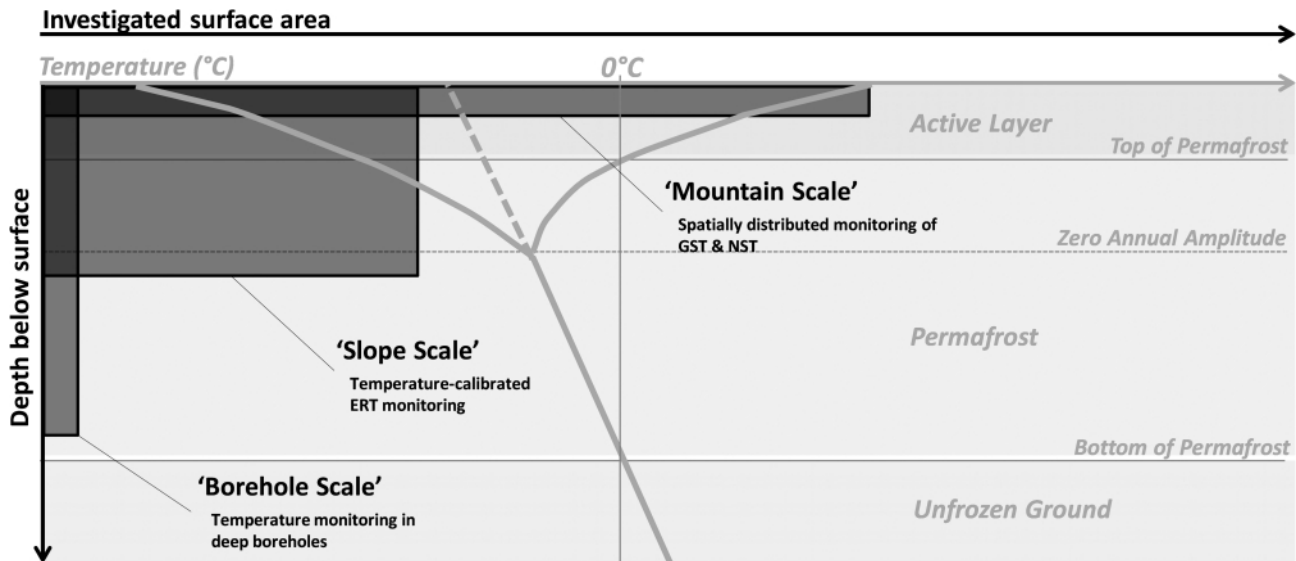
Investigated surface area

Temperature (°C)

0°C

Active Layer

Top of Permafrost

'Mountain Scale'

Spatially distributed monitoring of GST & NST

Zero Annual Amplitude

Depth below surface

Permafrost

'Slope Scale'

Temperature-calibrated ERT monitoring

Bottom of Permafrost

'Borehole Scale'

Temperature monitoring in deep boreholes

Unfrozen Ground